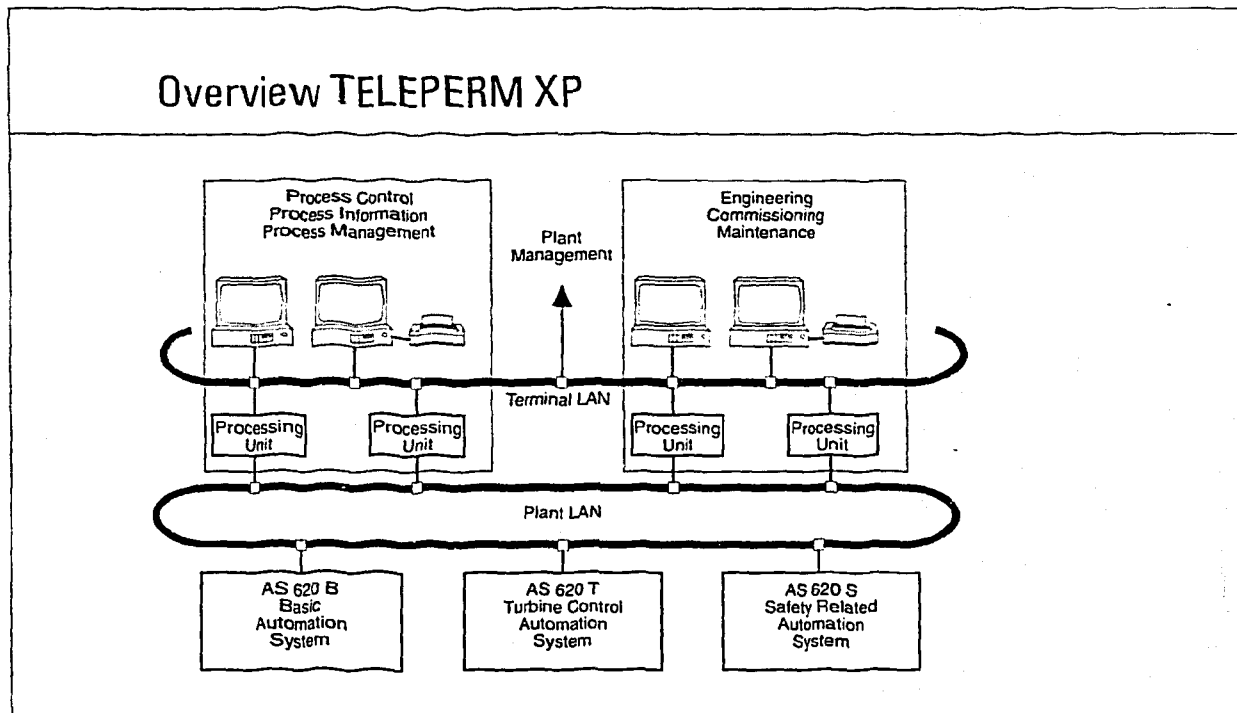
Overview TELEPERM XP

Process Control
Process Information
Process Management

Plant
Management

Engineering
Commissioning
Maintenance

Terminal LAN

Processing Unit

Processing Unit

Processing Unit

Processing Unit

Plant LAN

AS 620 B
Basic
Automation
System

AS 620 T
Turbine Control
Automation
System

AS 620 S
Safety Related
Automation
System